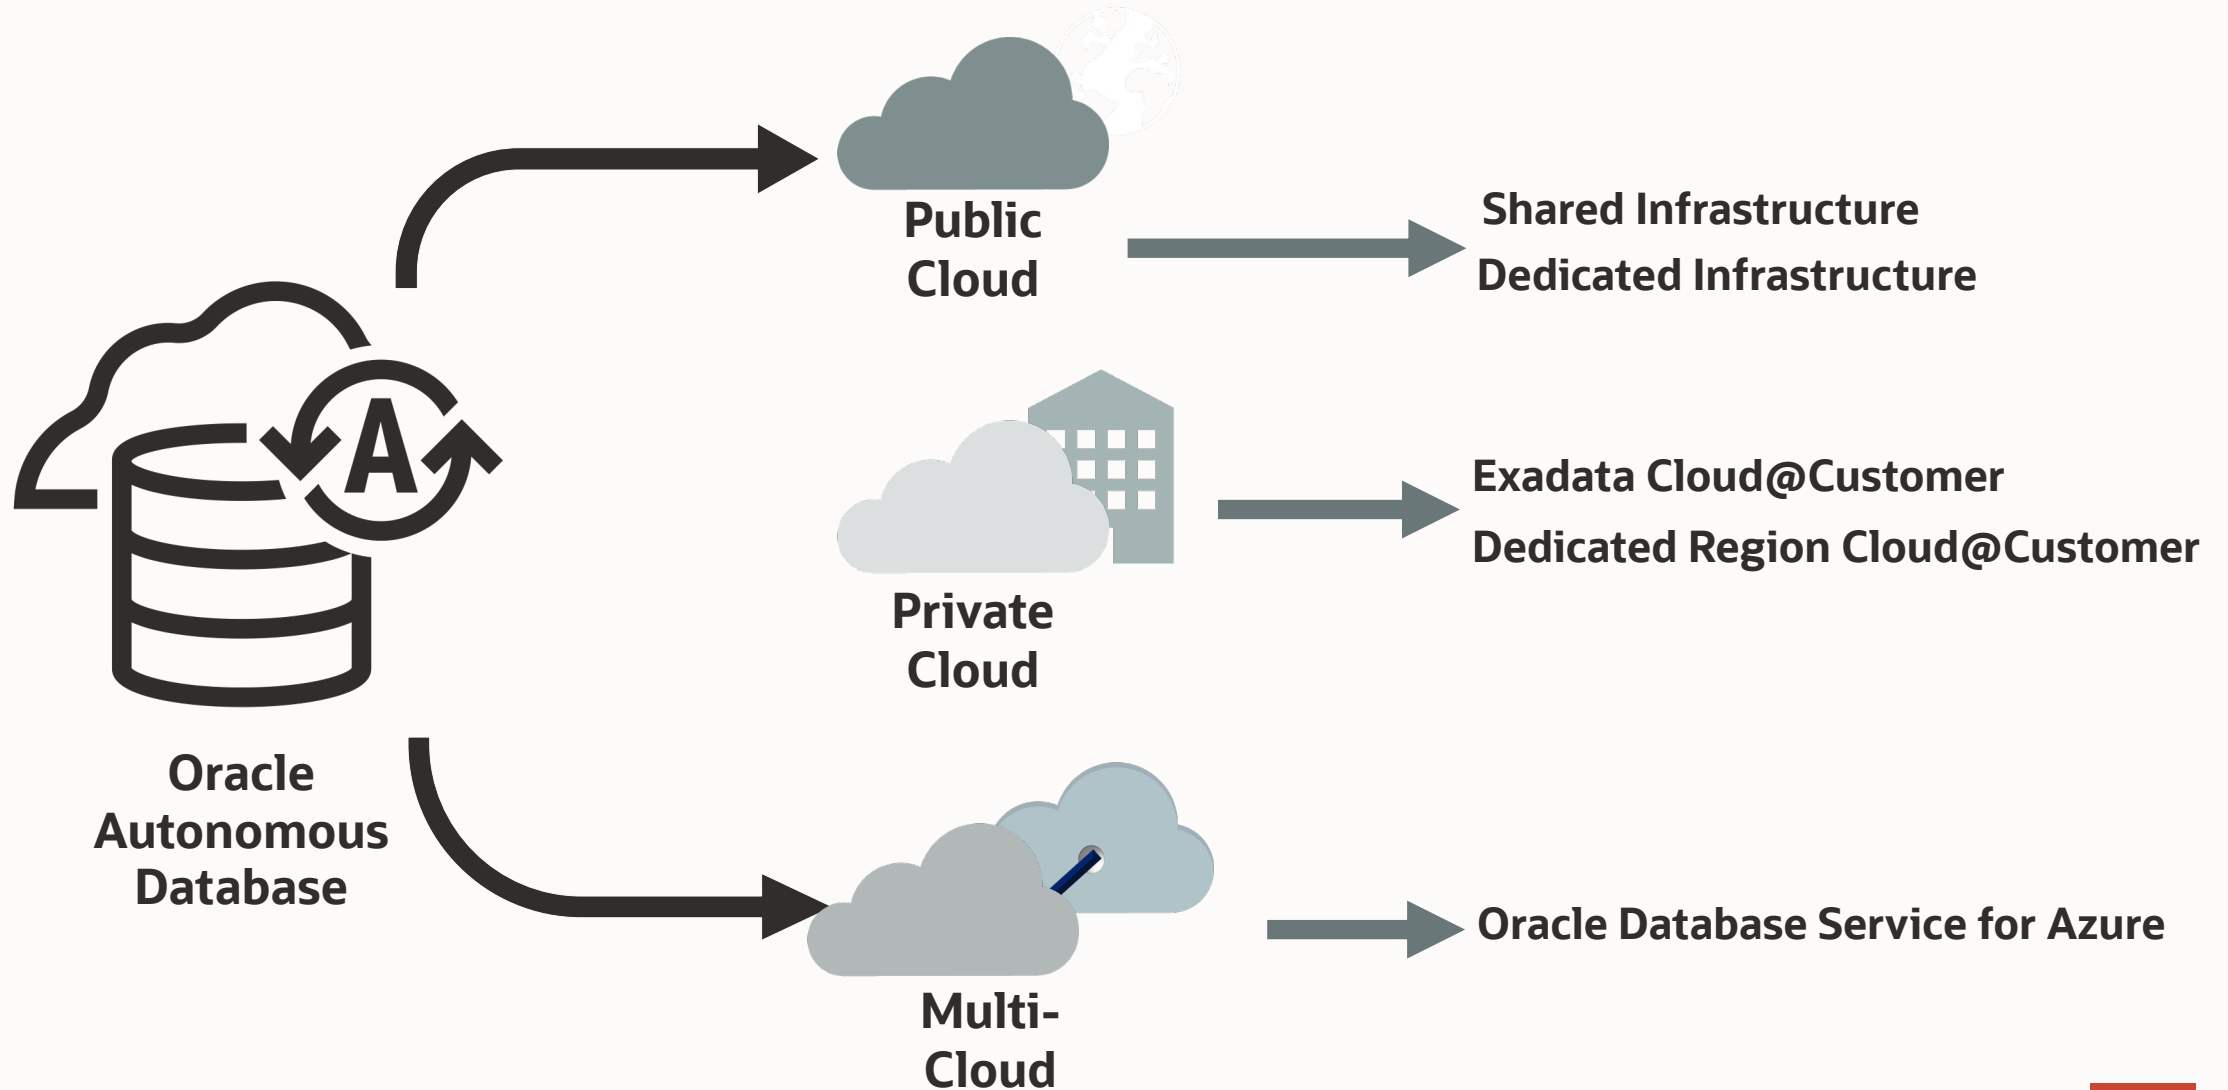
A

Oracle Autonomous Database

Public Cloud

Shared Infrastructure

Dedicated Infrastructure

Private Cloud

Exadata Cloud@Customer

Dedicated Region Cloud@Customer

Multi-Cloud

Oracle Database Service for Azure